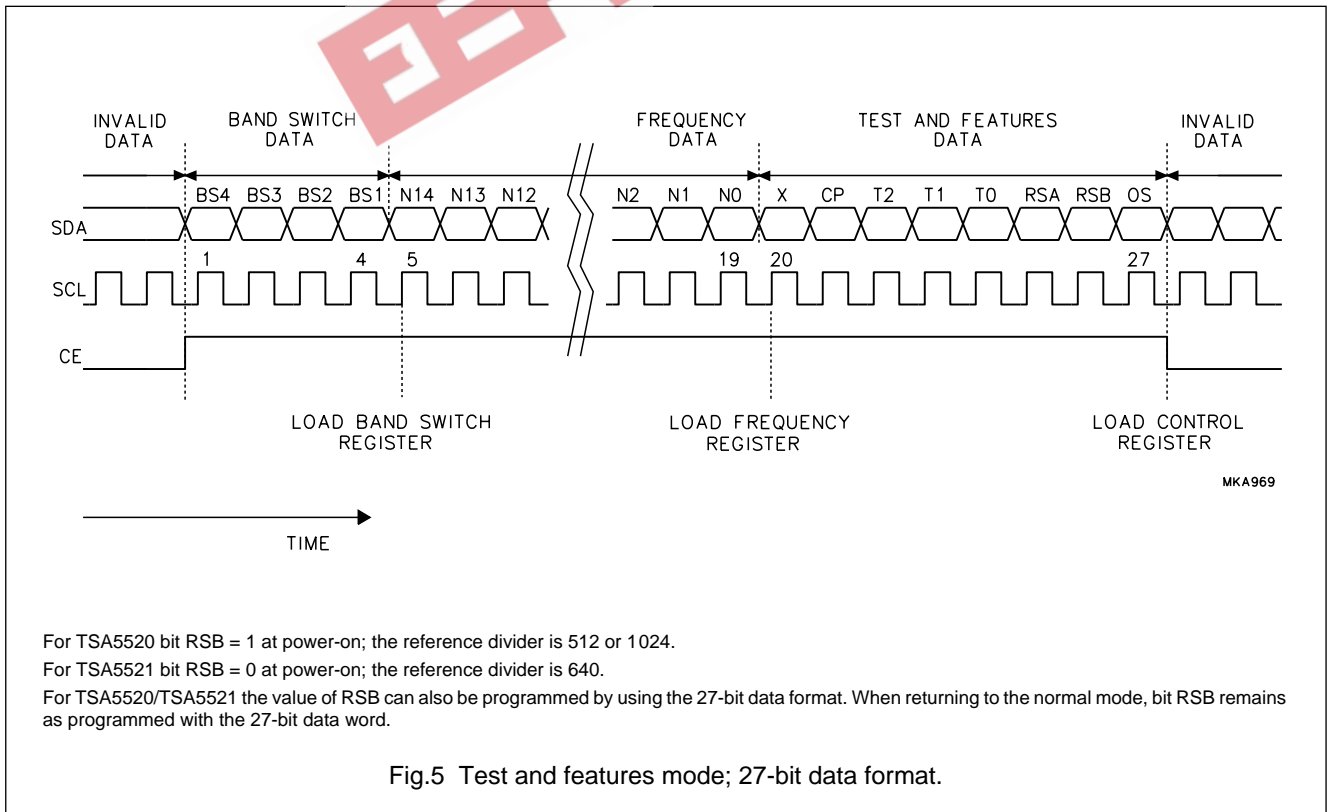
INVALID DATA

BAND SWITCH DATA

FREQUENCY DATA

TEST AND FEATURES DATA

INVALID DATA

BS4 BS3 BS2 BS1 N14 N13 N12

N2 N1 N0 X CP T2 T1 T0 RSA RSB OS

SDA

1 4 5

19 20 27

SCL

CE

LOAD BAND SWITCH REGISTER

LOAD FREQUENCY REGISTER

LOAD CONTROL REGISTER

MKA969

TIME

For TSA5520 bit RSB = 1 at power-on; the reference divider is 512 or 1024.

For TSA5521 bit RSB = 0 at power-on; the reference divider is 640.

For TSA5520/TSA5521 the value of RSB can also be programmed by using the 27-bit data format. When returning to the normal mode, bit RSB remains as programmed with the 27-bit data word.

Fig.5 Test and features mode; 27-bit data format.